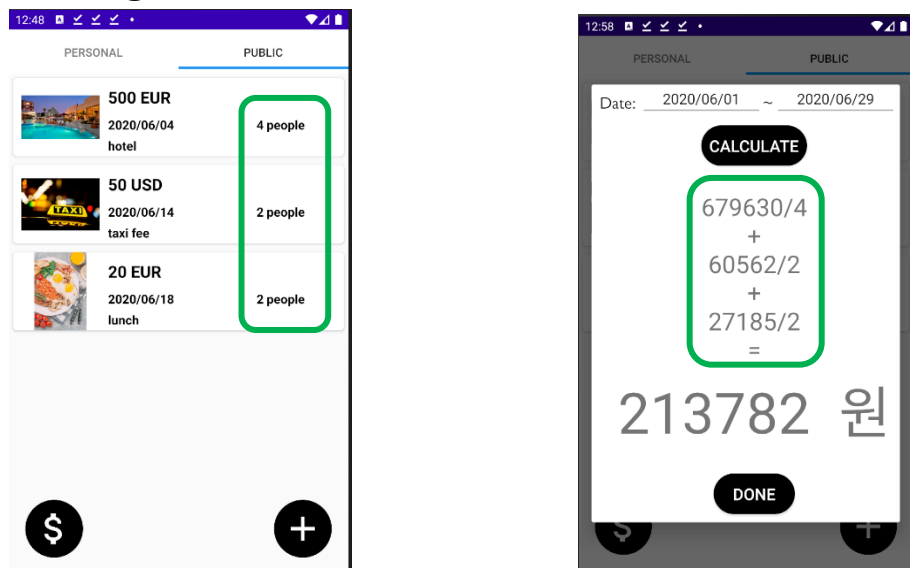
12:48

PERSONAL PUBLIC

500 EUR
2020/06/04
hotel
4 people

50 USD
2020/06/14
taxi fee
2 people

TAXI

20 EUR
2020/06/18
lunch
2 people

$

+

12:58

PERSONAL PUBLIC

Date: 2020/06/01 ~ 2020/06/29

CALCULATE

679630/4
+
60562/2
+
27185/2
=

213782 원

DONE

$

+